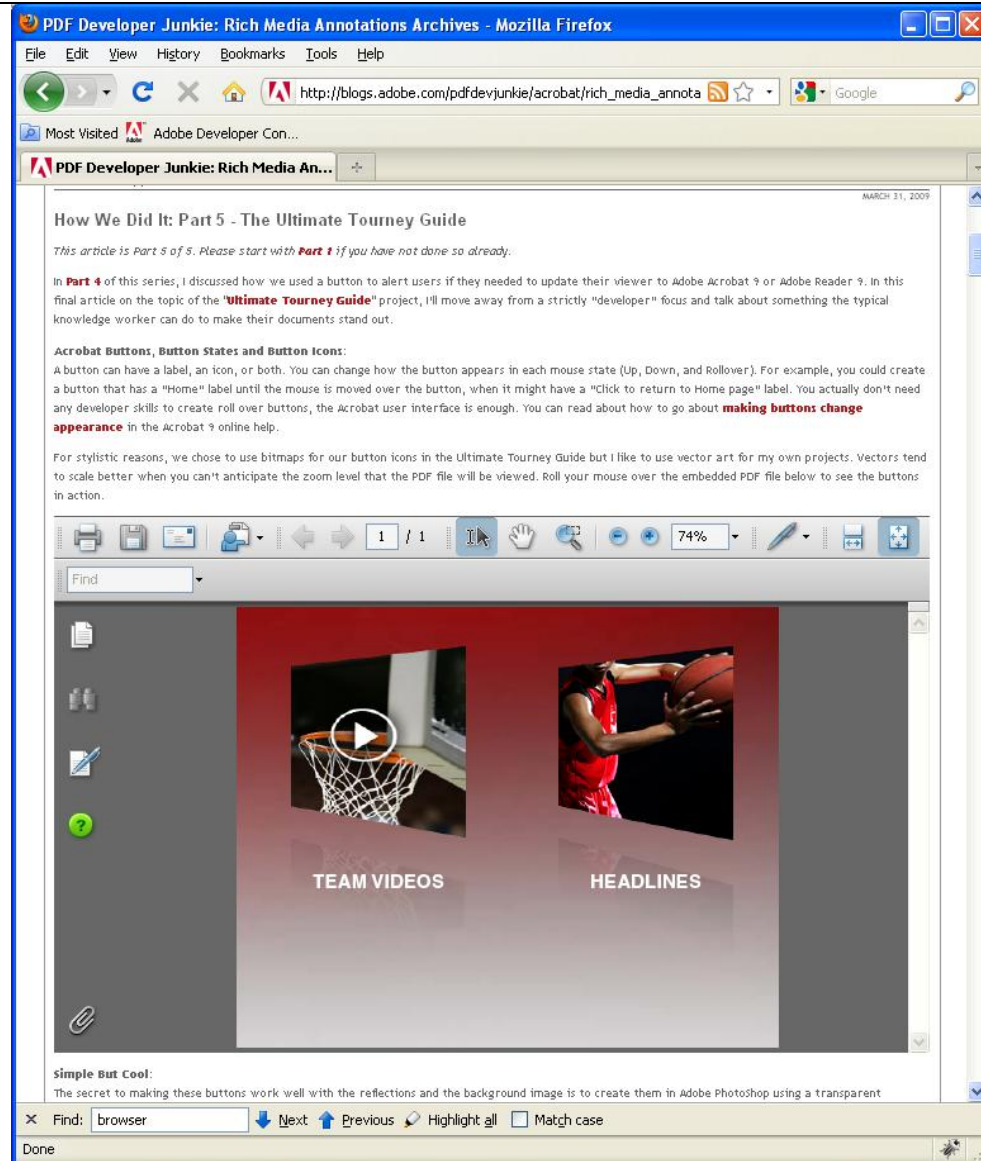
PDF Developer Junkie: Rich Media Annotations Archives - Mozilla Firefox

File Edit View History Bookmarks Tools Help

http://blogs.adobe.com/pdfdevjunkie/acrobat/rich_media_annota

Google

Most Visited Adobe Developer Con...

PDF Developer Junkie: Rich Media An...

MARCH 31, 2009

How We Did It: Part 5 - The Ultimate Tourney Guide

This article is Part 5 of 5. Please start with Part 1 if you have not done so already.

In Part 4 of this series, I discussed how we used a button to alert users if they needed to update their viewer to Adobe Acrobat 9 or Adobe Reader 9. In this final article on the topic of the "Ultimate Tourney Guide" project, I'll move away from a strictly "developer" focus and talk about something the typical knowledge worker can do to make their documents stand out.

Acrobat Buttons, Button States and Button Icons:
A button can have a label, an icon, or both. You can change how the button appears in each mouse state (Up, Down, and Rollover). For example, you could create a button that has a "Home" label until the mouse is moved over the button, when it might have a "Click to return to Home page" label. You actually don't need any developer skills to create roll over buttons, the Acrobat user interface is enough. You can read about how to go about making buttons change appearance in the Acrobat 9 online help.

For stylistic reasons, we chose to use bitmaps for our button icons in the Ultimate Tourney Guide but I like to use vector art for my own projects. Vectors tend to scale better when you can't anticipate the zoom level that the PDF file will be viewed. Roll your mouse over the embedded PDF file below to see the buttons in action.

1 / 1

74%

Find

TEAM VIDEOS

HEADLINES

Simple But Cool:
The secret to making these buttons work well with the reflections and the background image is to create them in Adobe Photoshop using a transparent

Find: browser Next Previous Highlight all Match case

Done